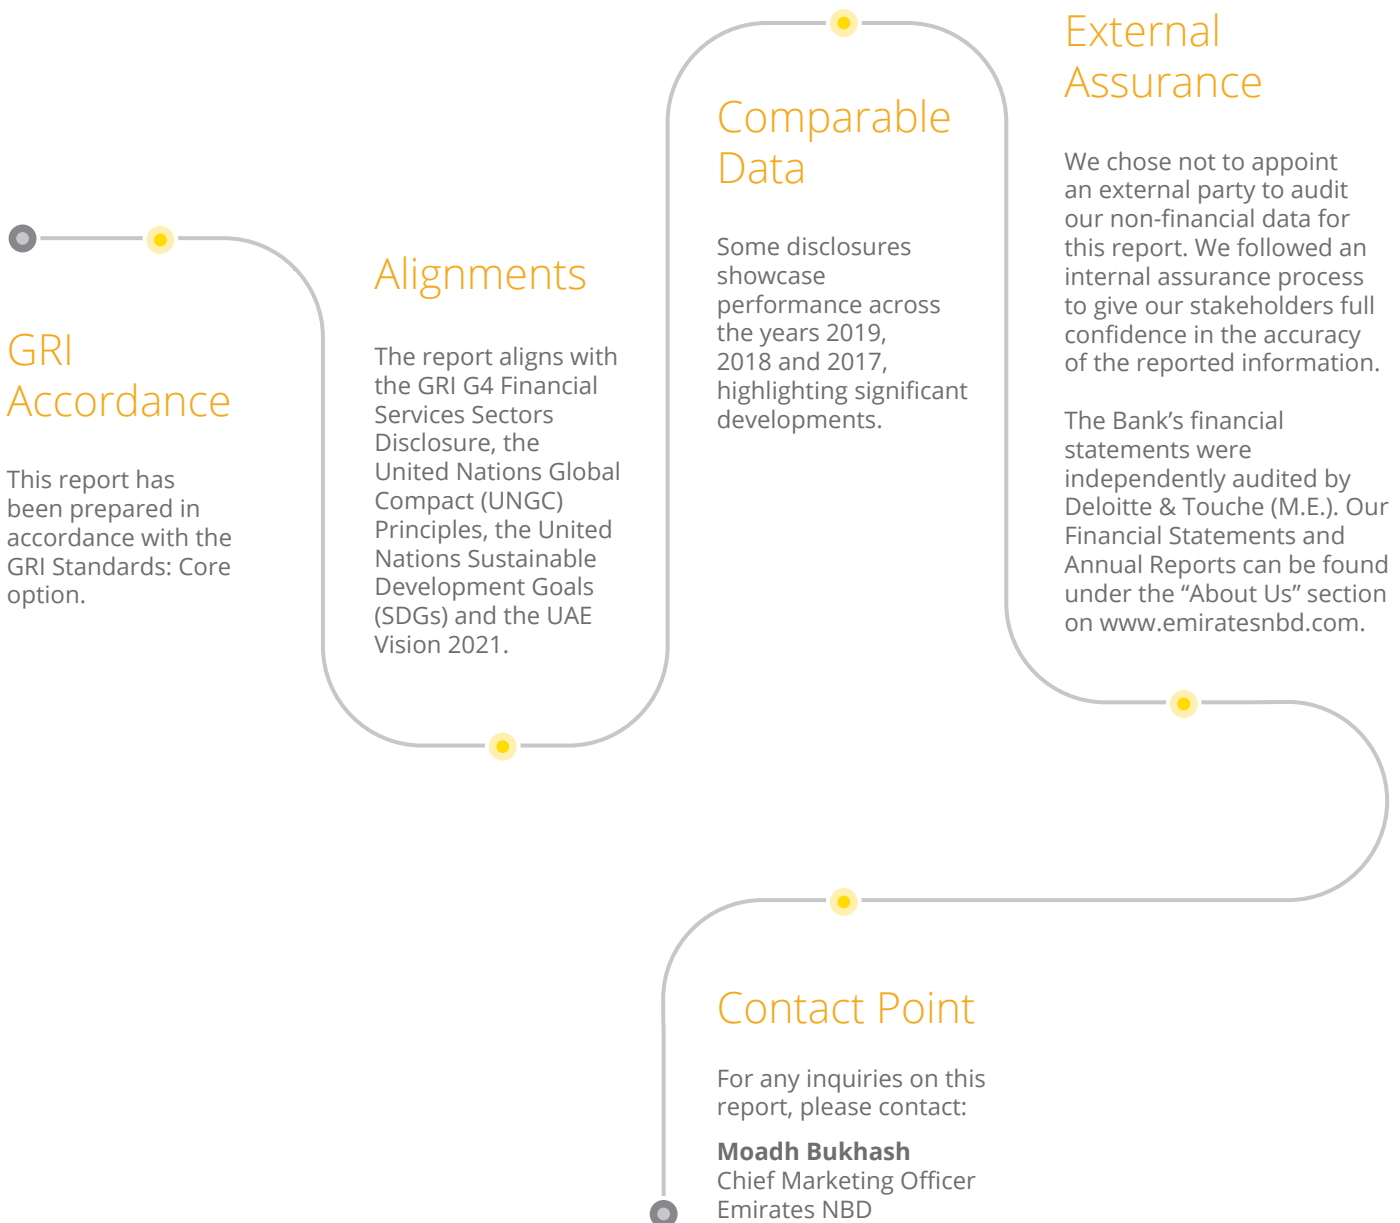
GRI Accordance

This report has been prepared in accordance with the GRI Standards: Core option.

Alignments

The report aligns with the GRI G4 Financial Services Sectors Disclosure, the United Nations Global Compact (UNGC) Principles, the United Nations Sustainable Development Goals (SDGs) and the UAE Vision 2021.

Comparable Data

Some disclosures showcase performance across the years 2019, 2018 and 2017, highlighting significant developments.

External Assurance

We chose not to appoint an external party to audit our non-financial data for this report. We followed an internal assurance process to give our stakeholders full confidence in the accuracy of the reported information.

The Bank's financial statements were independently audited by Deloitte & Touche (M.E.). Our Financial Statements and Annual Reports can be found under the "About Us" section on www.emiratesnbd.com.

Contact Point

For any inquiries on this report, please contact:

**Moadh Bukhash**
Chief Marketing Officer
Emirates NBD